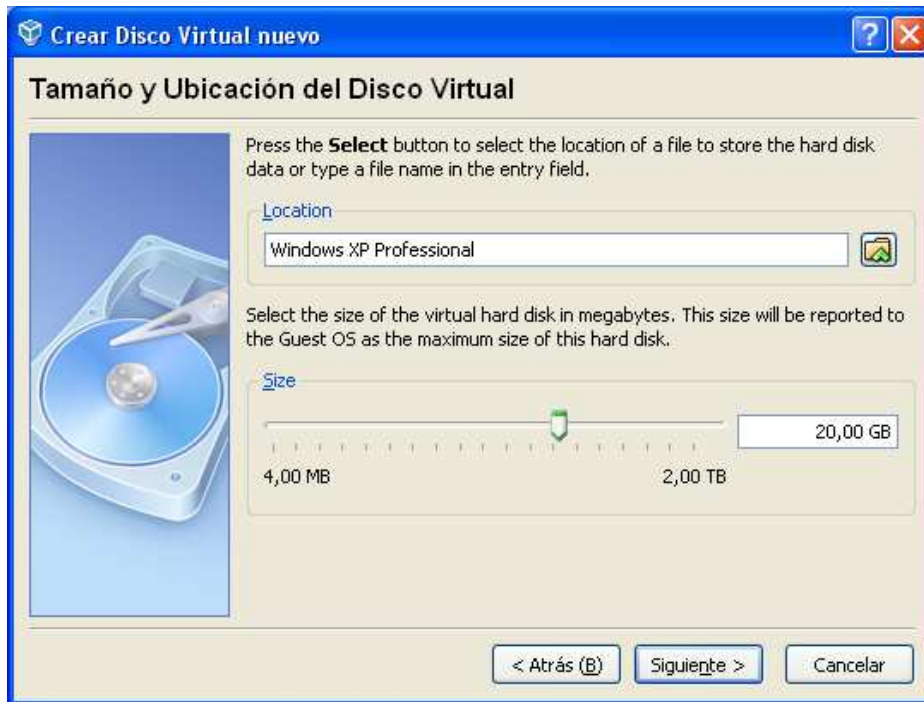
Crear Disco Virtual nuevo

Tamaño y Ubicación del Disco Virtual

Press the **Select** button to select the location of a file to store the hard disk data or type a file name in the entry field.

Location

Windows XP Professional

Select the size of the virtual hard disk in megabytes. This size will be reported to the Guest OS as the maximum size of this hard disk.

Size

20,00 GB

4,00 MB

2,00 TB

< Atrás (B)

Siguiente >

Cancelar